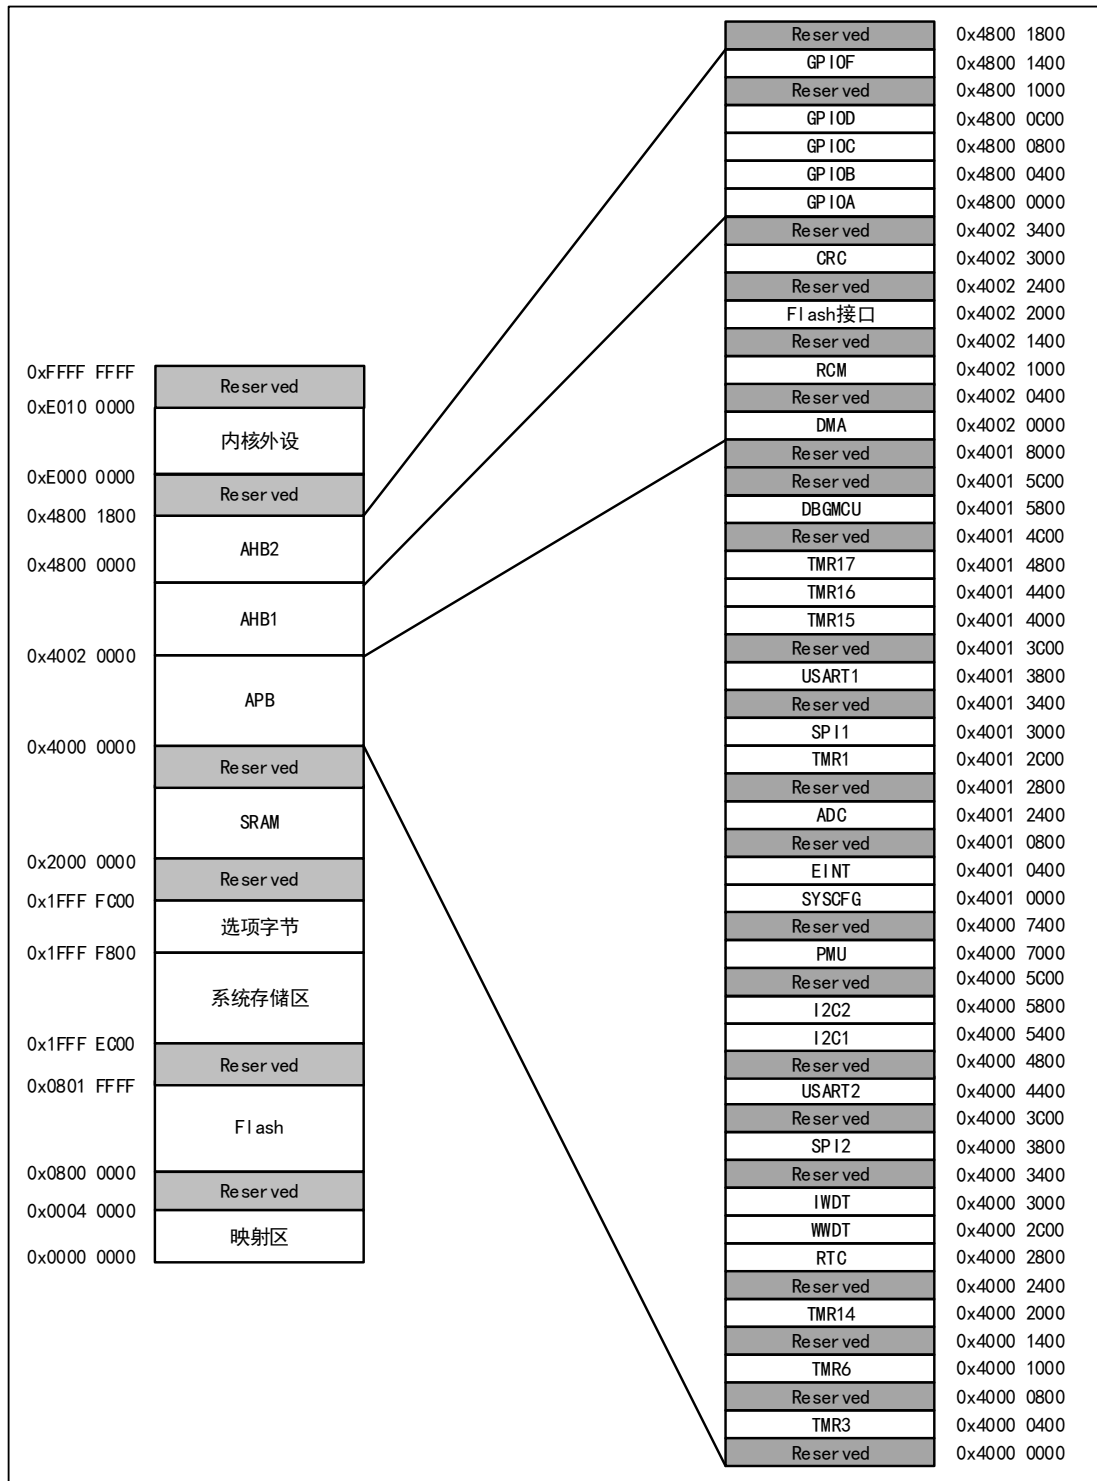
0xFFFF FFFF
Reserved
0xE010 0000
内核外设
0xE000 0000
Reserved
0x4800 1800
AHB2
0x4800 0000
AHB1
0x4002 0000
APB
0x4000 0000
Reserved
SRAM
0x2000 0000
Reserved
0x1FFF FC00
选项字节
0x1FFF F800
系统存储区
0x1FFF EC00
Reserved
0x0801 FFFF
Flash
0x0800 0000
Reserved
0x0004 0000
映射区
0x0000 0000

| | |
|---|---|
| Reserved | 0x4800 1800 |
| GPIOF | 0x4800 1400 |
| Reserved | 0x4800 1000 |
| GPIOD | 0x4800 0C00 |
| GPIOC | 0x4800 0800 |
| GPIOB | 0x4800 0400 |
| GPIOA | 0x4800 0000 |
| Reserved | 0x4002 3400 |
| CRC | 0x4002 3000 |
| Reserved | 0x4002 2400 |
| Flash接口 | 0x4002 2000 |
| Reserved | 0x4002 1400 |
| RCM | 0x4002 1000 |
| Reserved | 0x4002 0400 |
| DMA | 0x4002 0000 |
| Reserved | 0x4001 8000 |
| Reserved | 0x4001 5C00 |
| DBGMCU | 0x4001 5800 |
| Reserved | 0x4001 4C00 |
| TMR17 | 0x4001 4800 |
| TMR16 | 0x4001 4400 |
| TMR15 | 0x4001 4000 |
| Reserved | 0x4001 3C00 |
| USART1 | 0x4001 3800 |
| Reserved | 0x4001 3400 |
| SPI1 | 0x4001 3000 |
| TMR1 | 0x4001 2C00 |
| Reserved | 0x4001 2800 |
| ADC | 0x4001 2400 |
| Reserved | 0x4001 0800 |
| EINT | 0x4001 0400 |
| SYSCFG | 0x4001 0000 |
| Reserved | 0x4000 7400 |
| PMU | 0x4000 7000 |
| Reserved | 0x4000 5C00 |
| I2C2 | 0x4000 5800 |
| I2C1 | 0x4000 5400 |
| Reserved | 0x4000 4800 |
| USART2 | 0x4000 4400 |
| Reserved | 0x4000 3C00 |
| SPI2 | 0x4000 3800 |
| Reserved | 0x4000 3400 |
| IWDT | 0x4000 3000 |
| WWDT | 0x4000 2C00 |
| RTC | 0x4000 2800 |
| Reserved | 0x4000 2400 |
| TMR14 | 0x4000 2000 |
| Reserved | 0x4000 1400 |
| TMR6 | 0x4000 1000 |
| Reserved | 0x4000 0800 |
| TMR3 | 0x4000 0400 |
| Reserved | 0x4000 0000 |